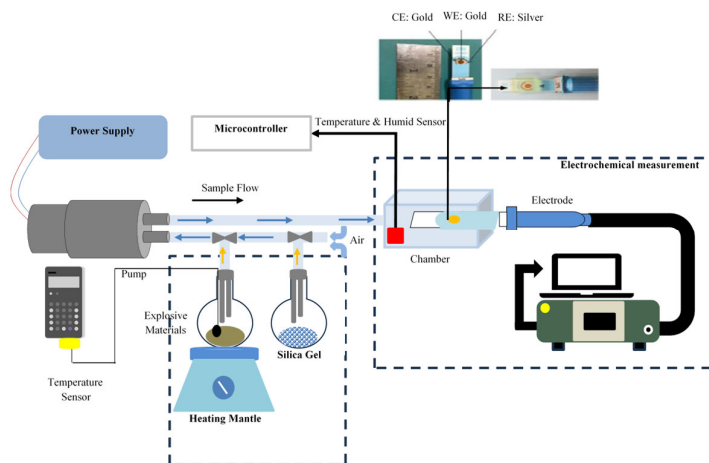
CE: Gold WE: Gold RE: Silver

Power Supply

Microcontroller

Temperature & Humid Sensor

Electrochemical measurement

Sample Flow

Electrode

Air

Chamber

Pump

Explosive Materials

Silica Gel

Temperature Sensor

Heating Mantle